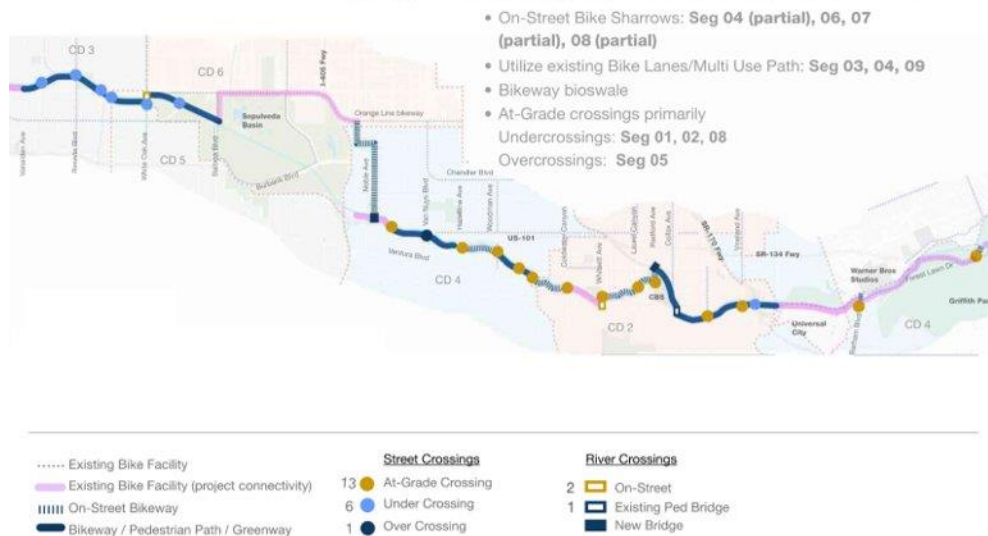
• On-Street Bike Sharrows: **Seg 04 (partial), 06, 07 (partial), 08 (partial)**
• Utilize existing Bike Lanes/Multi Use Path: **Seg 03, 04, 09**
• Bikeway bioswale
• At-Grade crossings primarily
Undercrossings: **Seg 01, 02, 08**
Overcrossings: **Seg 05**

CD 3
CD 6
I-405 Fwy
Sepulveda Basin
Orange Line bikeway
Vanalden Ave
Reseda Blvd
White Oak Ave
CD 5
Balboa Blvd
Burbank Blvd
Noble Ave
Chandler Blvd
Van Nuys Blvd
Hazeltine Ave
Woodman Ave
Ventura Blvd
US-101
CD 4
Coldwater Canyon
Whitsett Ave
Laurel Canyon
Radford Ave
Colfax Ave
SR-170 Fwy
Vineland Ave
SR-134 Fwy
CBS
CD 2
Universal City
Warner Bros Studios
Forest Lawn Dr
Barham Blvd
CD 4
Griffith Pa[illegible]

Existing Bike Facility
Existing Bike Facility (project connectivity)
On-Street Bikeway
Bikeway / Pedestrian Path / Greenway

Street Crossings
13 At-Grade Crossing
6 Under Crossing
1 Over Crossing

River Crossings
2 On-Street
1 Existing Ped Bridge
New Bridge